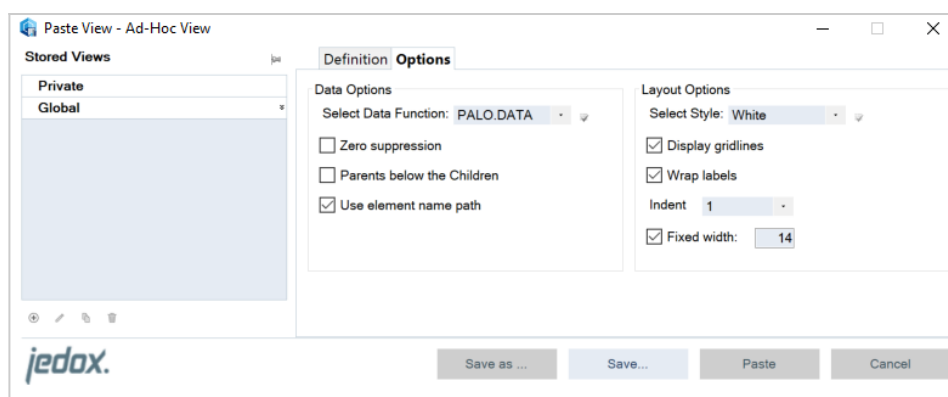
Paste View - Ad-Hoc View

Stored Views

Private
Global

Definition Options

Data Options
Select Data Function: PALO.DATA
Zero suppression
Parents below the Children
Use element name path

Layout Options
Select Style: White
Display gridlines
Wrap labels
Indent 1
Fixed width: 14

jedox.

Save as ...
Save...
Paste
Cancel